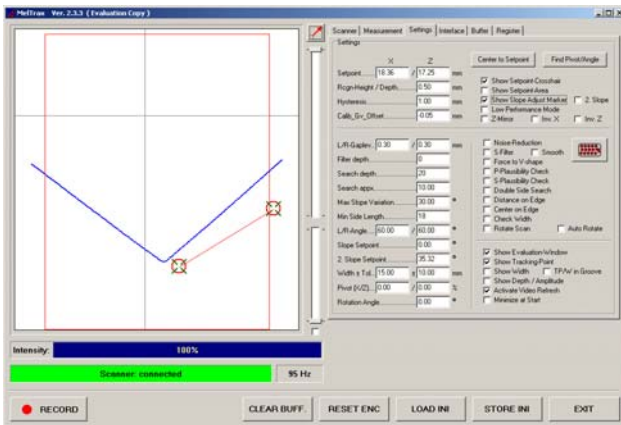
MelTrax Ver. 2.3.3 (Evaluation Copy)

Scanner | Measurement | Settings | Interface | Buffer | Register

Settings

X Z

Setpoint 18.36 / 17.25 mm

Rcgn-Height / Depth 0.50 mm

Hysteresis 1.00 mm

Calib_Gv_Offset 0.05 mm

Center to Setpoint

Find Pivot/Angle

Show Setpoint-Crosshair

Show Setpoint-Area

Show Slope Adjust Marker

2. Slope

Low Performance Mode

Z-Mirror

Inv. X

Inv. Z

L/R-Gaplev. 0.30 / 0.30 mm

Filter depth 0

Search depth 20

Search appx. 10.00

Max Slope Variation 30.00 °

Min Side Length 10

L/R-Angle 60.00 / 60.00 °

Slope Setpoint 0.00 °

2. Slope Setpoint 35.32 °

Width ± Tol. 15.00 ± 10.00 mm

Pivot (X/Z) 0.00 / 0.00 %

Rotation Angle 0.00 °

Noise Reduction

S-Filter

Smooth

Force to V-shape

P-Plausibility Check

S-Plausibility Check

Double Side Search

Distance on Edge

Center on Edge

Check Width

Rotate Scan

Auto Rotate

Show Evaluation Window

Show Tracking Point

Show Width

TP/W in Groove

Show Depth / Amplitude

Activate Video Refresh

Minimize at Start

Intensity: 100%

Scanner: connected

95 Hz

RECORD

CLEAR BUFF.

RESET ENC

LOAD INI

STORE INI

EXIT